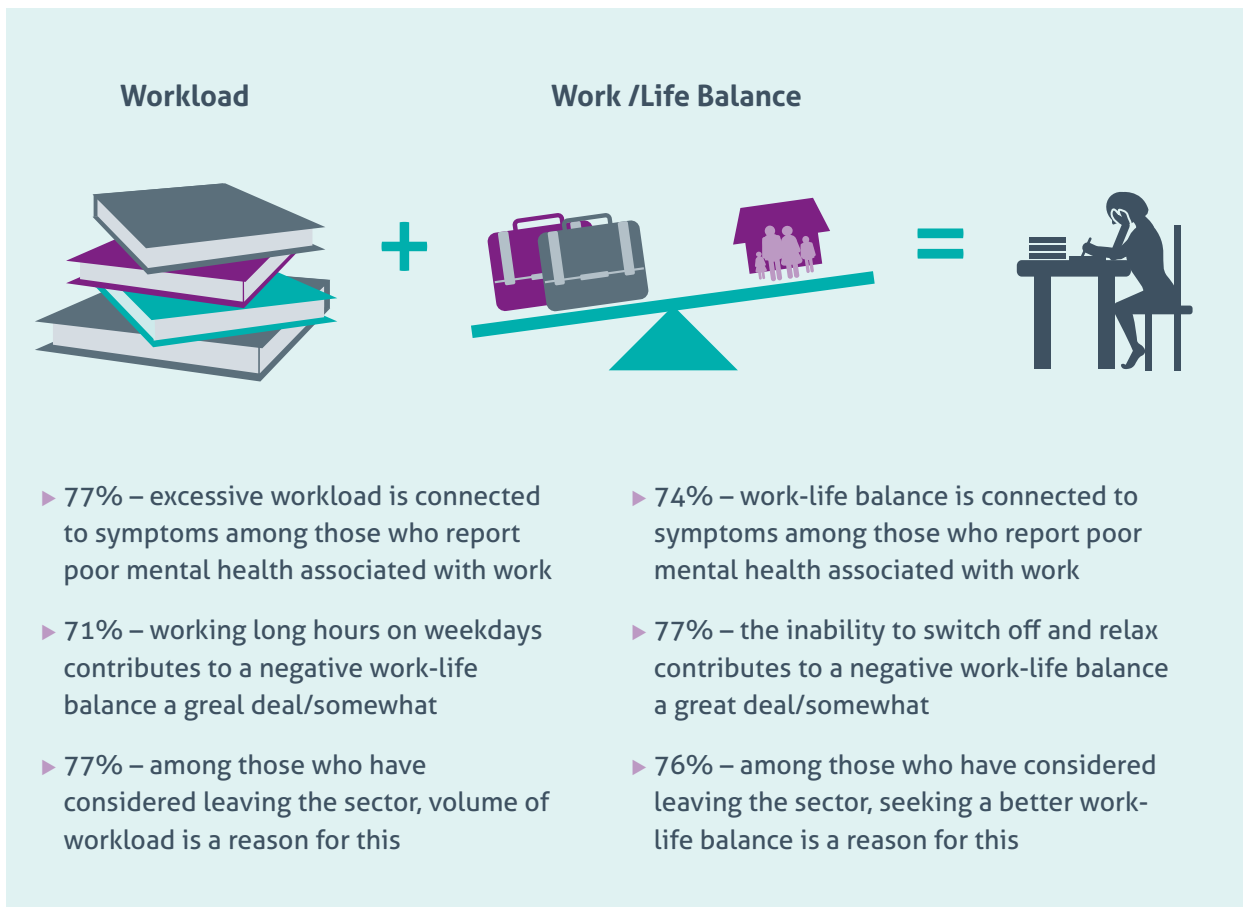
Workload

Work /Life Balance

+

=

▸ 77% – excessive workload is connected to symptoms among those who report poor mental health associated with work

▸ 71% – working long hours on weekdays contributes to a negative work-life balance a greal deal/somewhat

▸ 77% – among those who have considered leaving the sector, volume of workload is a reason for this

▸ 74% – work-life balance is connected to symptoms among those who report poor mental health associated with work

▸ 77% – the inability to switch off and relax contributes to a negative work-life balance a great deal/somewhat

▸ 76% – among those who have considered leaving the sector, seeking a better work-life balance is a reason for this